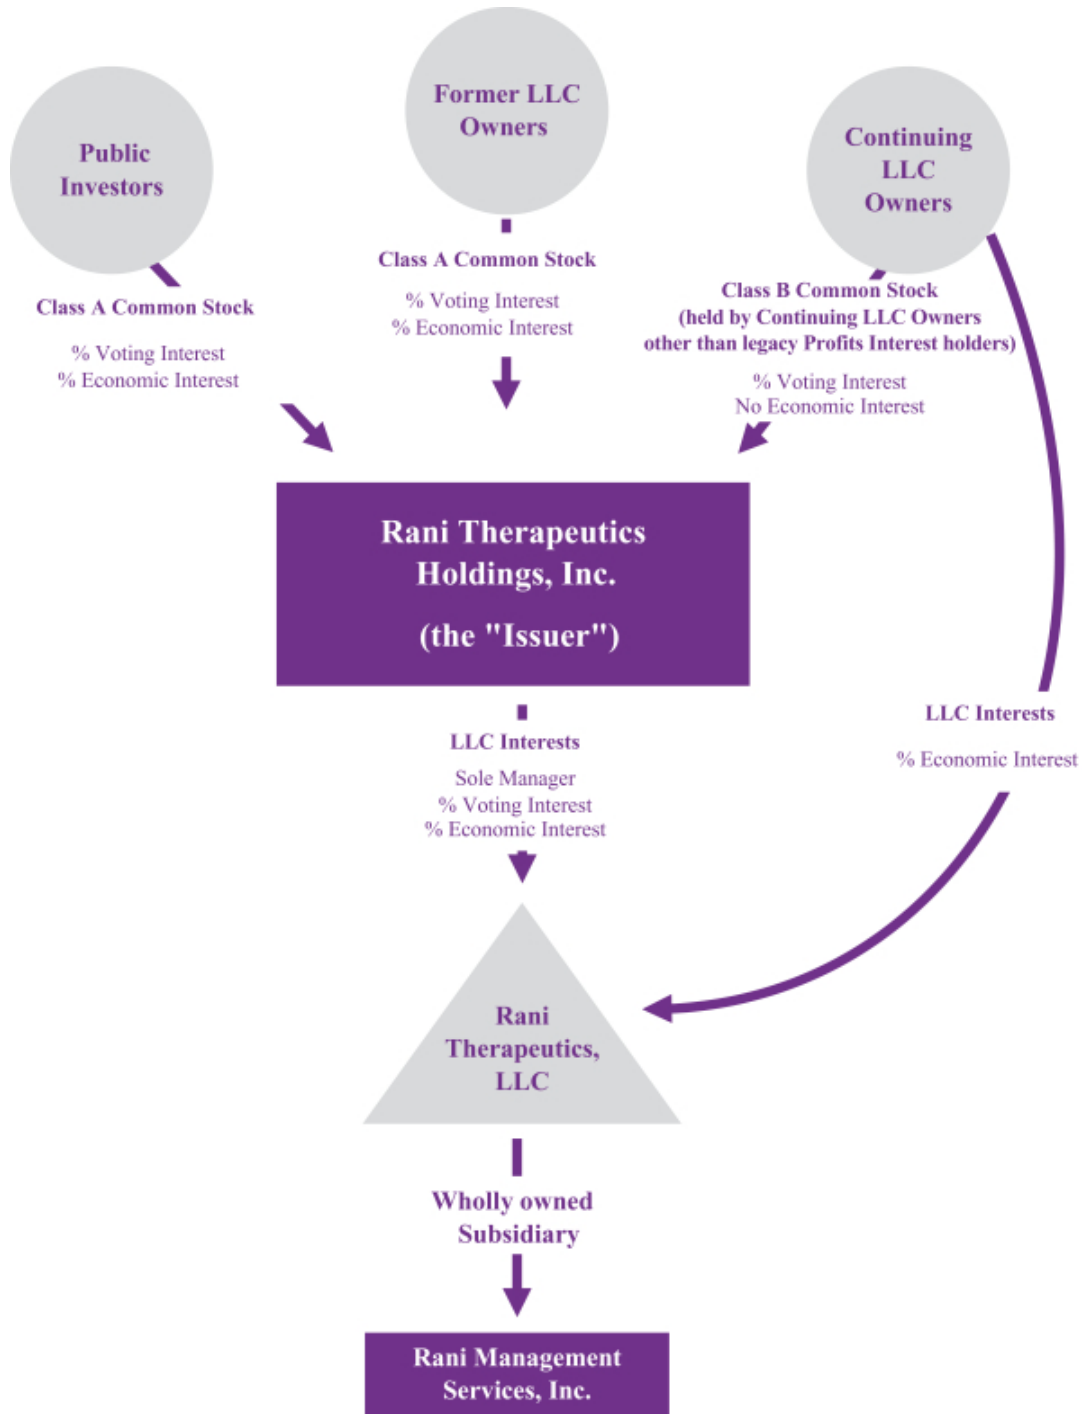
Public Investors

Former LLC Owners

Continuing LLC Owners

Class A Common Stock

% Voting Interest
% Economic Interest

Class A Common Stock

% Voting Interest
% Economic Interest

Class B Common Stock
(held by Continuing LLC Owners other than legacy Profits Interest holders)

% Voting Interest
No Economic Interest

Rani Therapeutics Holdings, Inc.

(the "Issuer")

LLC Interests

Sole Manager
% Voting Interest
% Economic Interest

LLC Interests

% Economic Interest

Rani Therapeutics, LLC

Wholly owned Subsidiary

Rani Management Services, Inc.